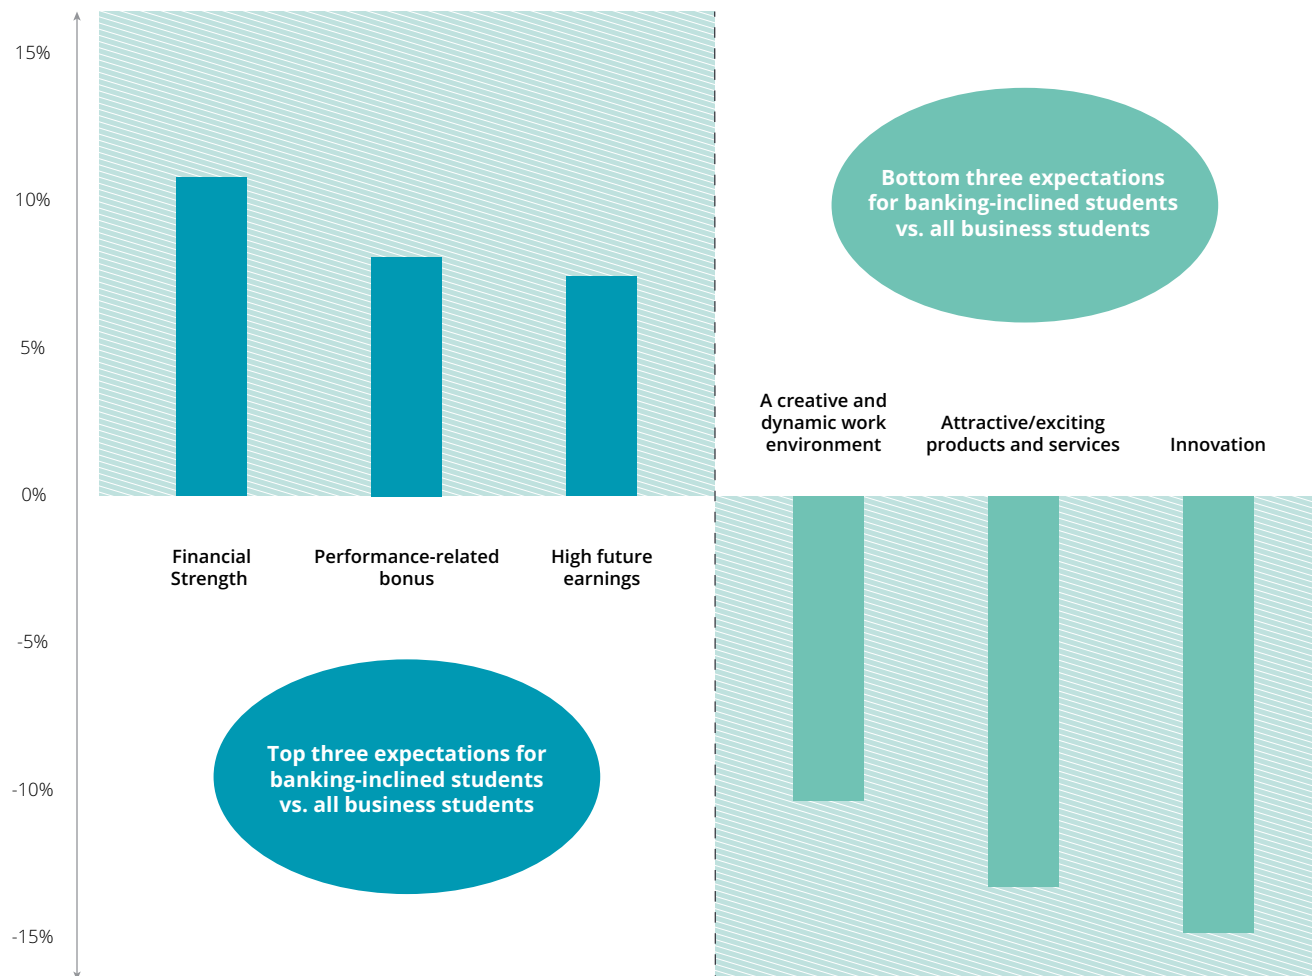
15%

10%

5%

0%

-5%

-10%

-15%

Bottom three expectations for banking-inclined students vs. all business students

A creative and dynamic work environment

Attractive/exciting products and services

Innovation

Financial Strength

Performance-related bonus

High future earnings

Top three expectations for banking-inclined students vs. all business students